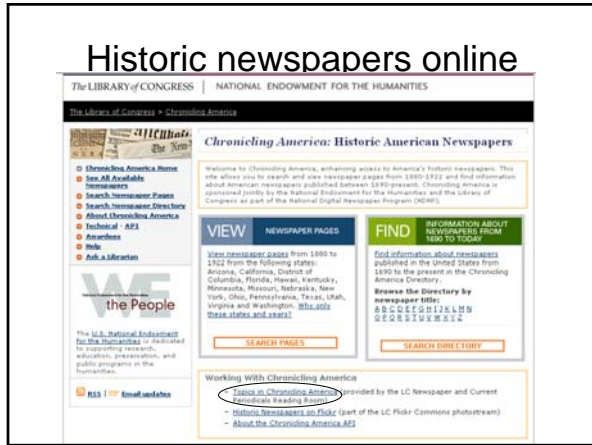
Historic newspapers online

The LIBRARY of CONGRESS | NATIONAL ENDOWMENT FOR THE HUMANITIES

The Library of Congress > Chronicling America

Chronicling America Home
See All Available Newspapers
Search Newspaper Pages
Search Newspaper Directory
About Chronicling America
Technical - API
Awardees
Help
Ask a Librarian

the People

The U.S. National Endowment for the Humanities is dedicated to supporting research, education, preservation, and public programs in the humanities.

RSS | Email updates

Chronicling America: Historic American Newspapers

Welcome to Chronicling America, enhancing access to America's historic newspapers. This site allows you to search and view newspaper pages from 1880-1922 and find information about American newspapers published between 1690-present. Chronicling America is sponsored jointly by the National Endowment for the Humanities and the Library of Congress as part of the National Digital Newspaper Program (NDNP).

VIEW NEWSPAPER PAGES

View newspaper pages from 1880 to 1922 from the following states: Arizona, California, District of Columbia, Florida, Hawaii, Kentucky, Minnesota, Missouri, Nebraska, New York, Ohio, Pennsylvania, Texas, Utah, Virginia and Washington. Why only these states and years?

SEARCH PAGES

FIND INFORMATION ABOUT NEWSPAPERS FROM 1690 TO TODAY

Find information about newspapers published in the United States from 1690 to the present in the Chronicling America Directory.

Browse the Directory by newspaper title:
A B C D E F G H I J K L M N
O P Q R S T U V W X Y Z

SEARCH DIRECTORY

Working With Chronicling America

- Topics in Chronicling America (provided by the LC Newspaper and Current Periodicals Reading Room)
- Historic Newspapers on Flickr (part of the LC Flickr Commons photostream)
- About the Chronicling America API